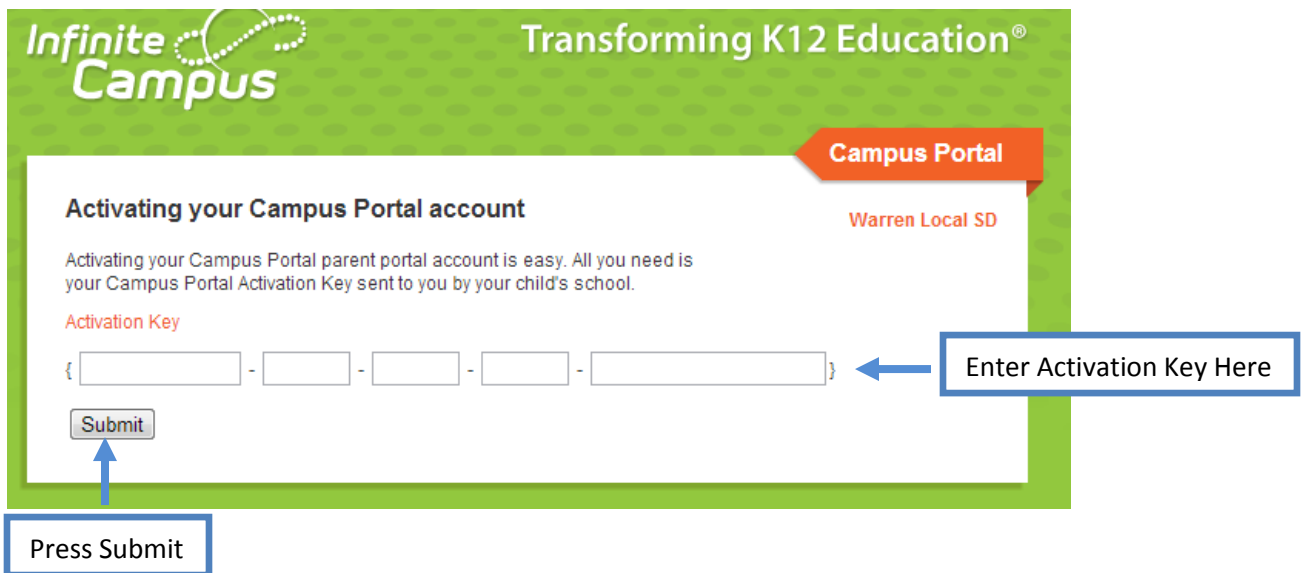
Infinite Campus

Transforming K12 Education®

Campus Portal

Activating your Campus Portal account

Warren Local SD

Activating your Campus Portal parent portal account is easy. All you need is your Campus Portal Activation Key sent to you by your child's school.

Activation Key

{ - - - - }

Enter Activation Key Here

Submit

Press Submit